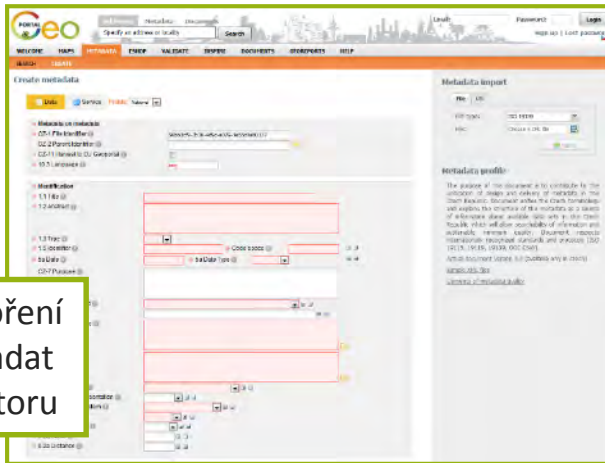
PORTAL Geo

Full-text Metadata Documents

Specify an address or locality

Search

Login: Password: Login

Sign up | Lost password

WELCOME MAPS METADATA ESHOP VALIDATE INSPIRE DOCUMENTS GEOREPORTS HELP

SEARCH CREATE

Create metadata

Data Service Profile: National

Metadata on metadata

CZ-1 File Identifier

CZ-2 Parent Identifier

CZ-11 Hierarchy Lvl. Geoportal

10.3 Language

Identification

1.1 Title

1.2 Abstract

1.3 Type

1.5 Identifier

Code space

5a Date

5a Date Type

CZ-7 Purpose

Metadata import

File URL

File type: ISO 19139

File: Choose a file

Import

Metadata profile

The purpose of this document is to contribute to the unification of images and delivery of metadata in the Czech Republic. Document defines the Czech terminology and explains the structure of the metadata as a source of information about available data sets in the Czech Republic, which will allow availability of information and authenticity. Relevant bodies. Document respects international recognized standards and principles (ISO 19115, 19119, 19139, OGC CSW).

Article document version 3.0 (available only in Czech)

Sample XML files

Elements of metadata profile

6.2a Distance

oření
ndat
toru